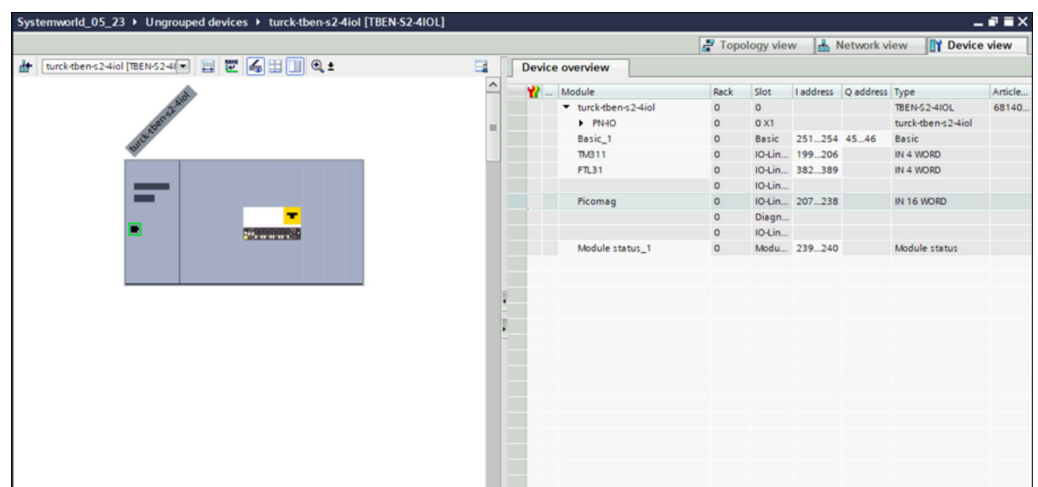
Systemworld_05_23 ▸ Ungrouped devices ▸ turck-tben-s2-4iol [TBEN-S2-4IOL]

Topology view | Network view | Device view

turck-tben-s2-4iol [TBEN-S2-4I

turck-tben-s2-4iol

Device overview

| ... | Module | Rack | Slot | I address | Q address | Type | Article... |
|---|---|---|---|---|---|---|---|
| | ▾ turck-tben-s2-4iol | 0 | 0 | | | TBEN-S2-4IOL | 68140... |
| | ▸ PN-IO | 0 | 0 X1 | | | turck-tben-s2-4iol | |
| | Basic_1 | 0 | Basic | 251...254 | 45...46 | Basic | |
| | TM311 | 0 | IO-Lin... | 199...206 | | IN 4 WORD | |
| | FTL31 | 0 | IO-Lin... | 382...389 | | IN 4 WORD | |
| | | 0 | IO-Lin... | | | | |
| | Picomag | 0 | IO-Lin... | 207...238 | | IN 16 WORD | |
| | | 0 | Diagn... | | | | |
| | | 0 | IO-Lin... | | | | |
| | Module status_1 | 0 | Modu... | 239...240 | | Module status | |